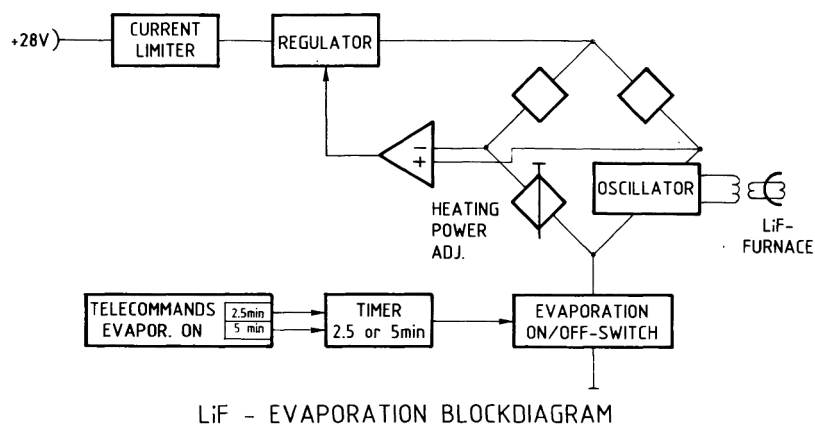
+28V

CURRENT LIMITER

REGULATOR

$-$
$+$

OSCILLATOR

LiF-
FURNACE

HEATING
POWER
ADJ.

TELECOMMANDS EVAPOR. ON

2.5min

5 min

TIMER
2.5 or 5min

EVAPORATION
ON/OFF-SWITCH

LiF - EVAPORATION BLOCKDIAGRAM